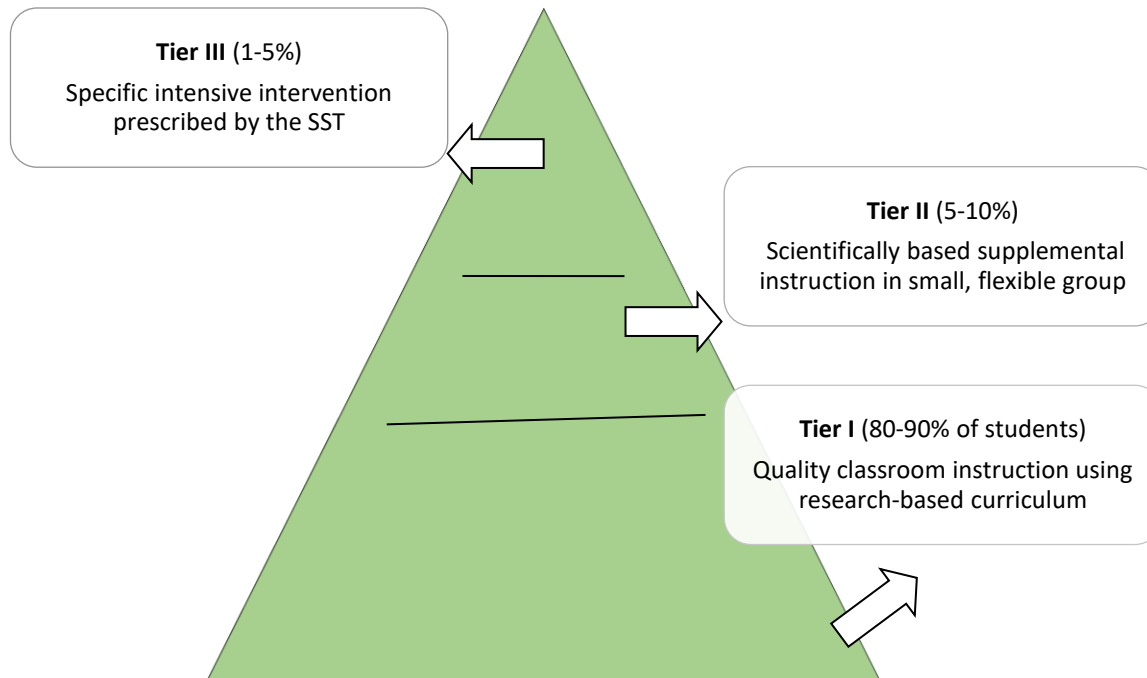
**Tier III** (1-5%)
Specific intensive intervention prescribed by the SST

**Tier II** (5-10%)
Scientifically based supplemental instruction in small, flexible group

**Tier I** (80-90% of students)
Quality classroom instruction using research-based curriculum